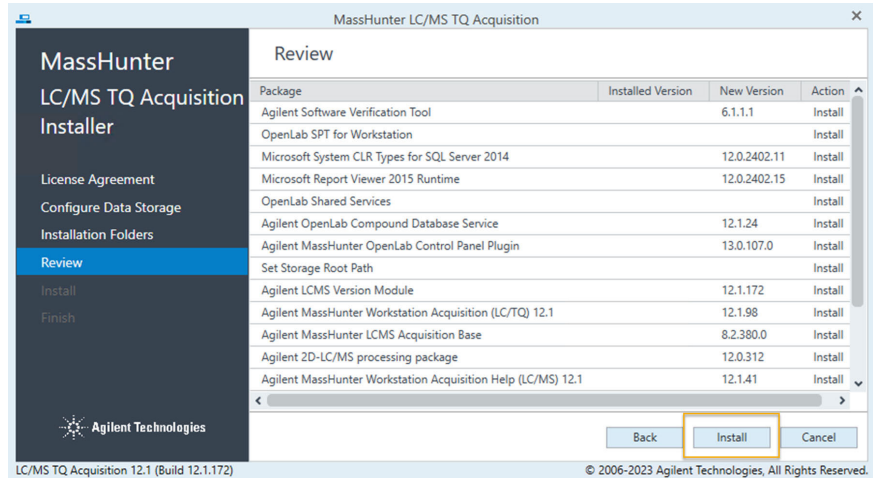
MassHunter LC/MS TQ Acquisition

MassHunter LC/MS TQ Acquisition Installer

License Agreement
Configure Data Storage
Installation Folders
Review
Install
Finish

Agilent Technologies

Review

| Package | Installed Version | New Version | Action |
|---|---|---|---|
| Agilent Software Verification Tool | | 6.1.1.1 | Install |
| OpenLab SPT for Workstation | | | Install |
| Microsoft System CLR Types for SQL Server 2014 | | 12.0.2402.11 | Install |
| Microsoft Report Viewer 2015 Runtime | | 12.0.2402.15 | Install |
| OpenLab Shared Services | | | Install |
| Agilent OpenLab Compound Database Service | | 12.1.24 | Install |
| Agilent MassHunter OpenLab Control Panel Plugin | | 13.0.107.0 | Install |
| Set Storage Root Path | | | Install |
| Agilent LCMS Version Module | | 12.1.172 | Install |
| Agilent MassHunter Workstation Acquisition (LC/TQ) 12.1 | | 12.1.98 | Install |
| Agilent MassHunter LCMS Acquisition Base | | 8.2.380.0 | Install |
| Agilent 2D-LC/MS processing package | | 12.0.312 | Install |
| Agilent MassHunter Workstation Acquisition Help (LC/MS) 12.1 | | 12.1.41 | Install |

Back
Install
Cancel

LC/MS TQ Acquisition 12.1 (Build 12.1.172)
© 2006-2023 Agilent Technologies, All Rights Reserved.